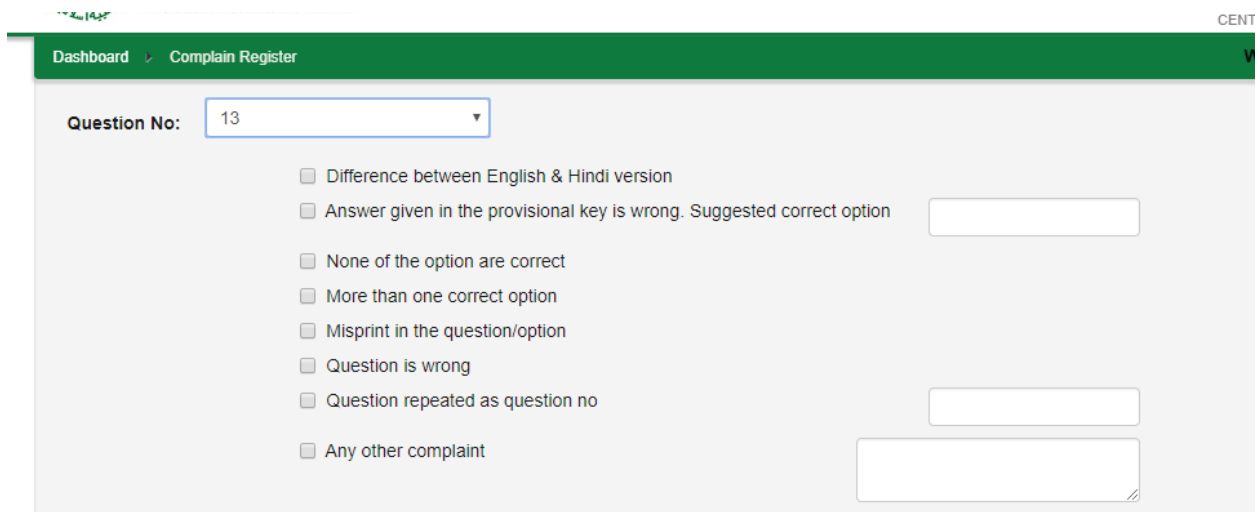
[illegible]

CENT

Dashboard ▸ Complain Register

W

Question No: 13

Difference between English & Hindi version

Answer given in the provisional key is wrong. Suggested correct option

None of the option are correct

More than one correct option

Misprint in the question/option

Question is wrong

Question repeated as question no

Any other complaint